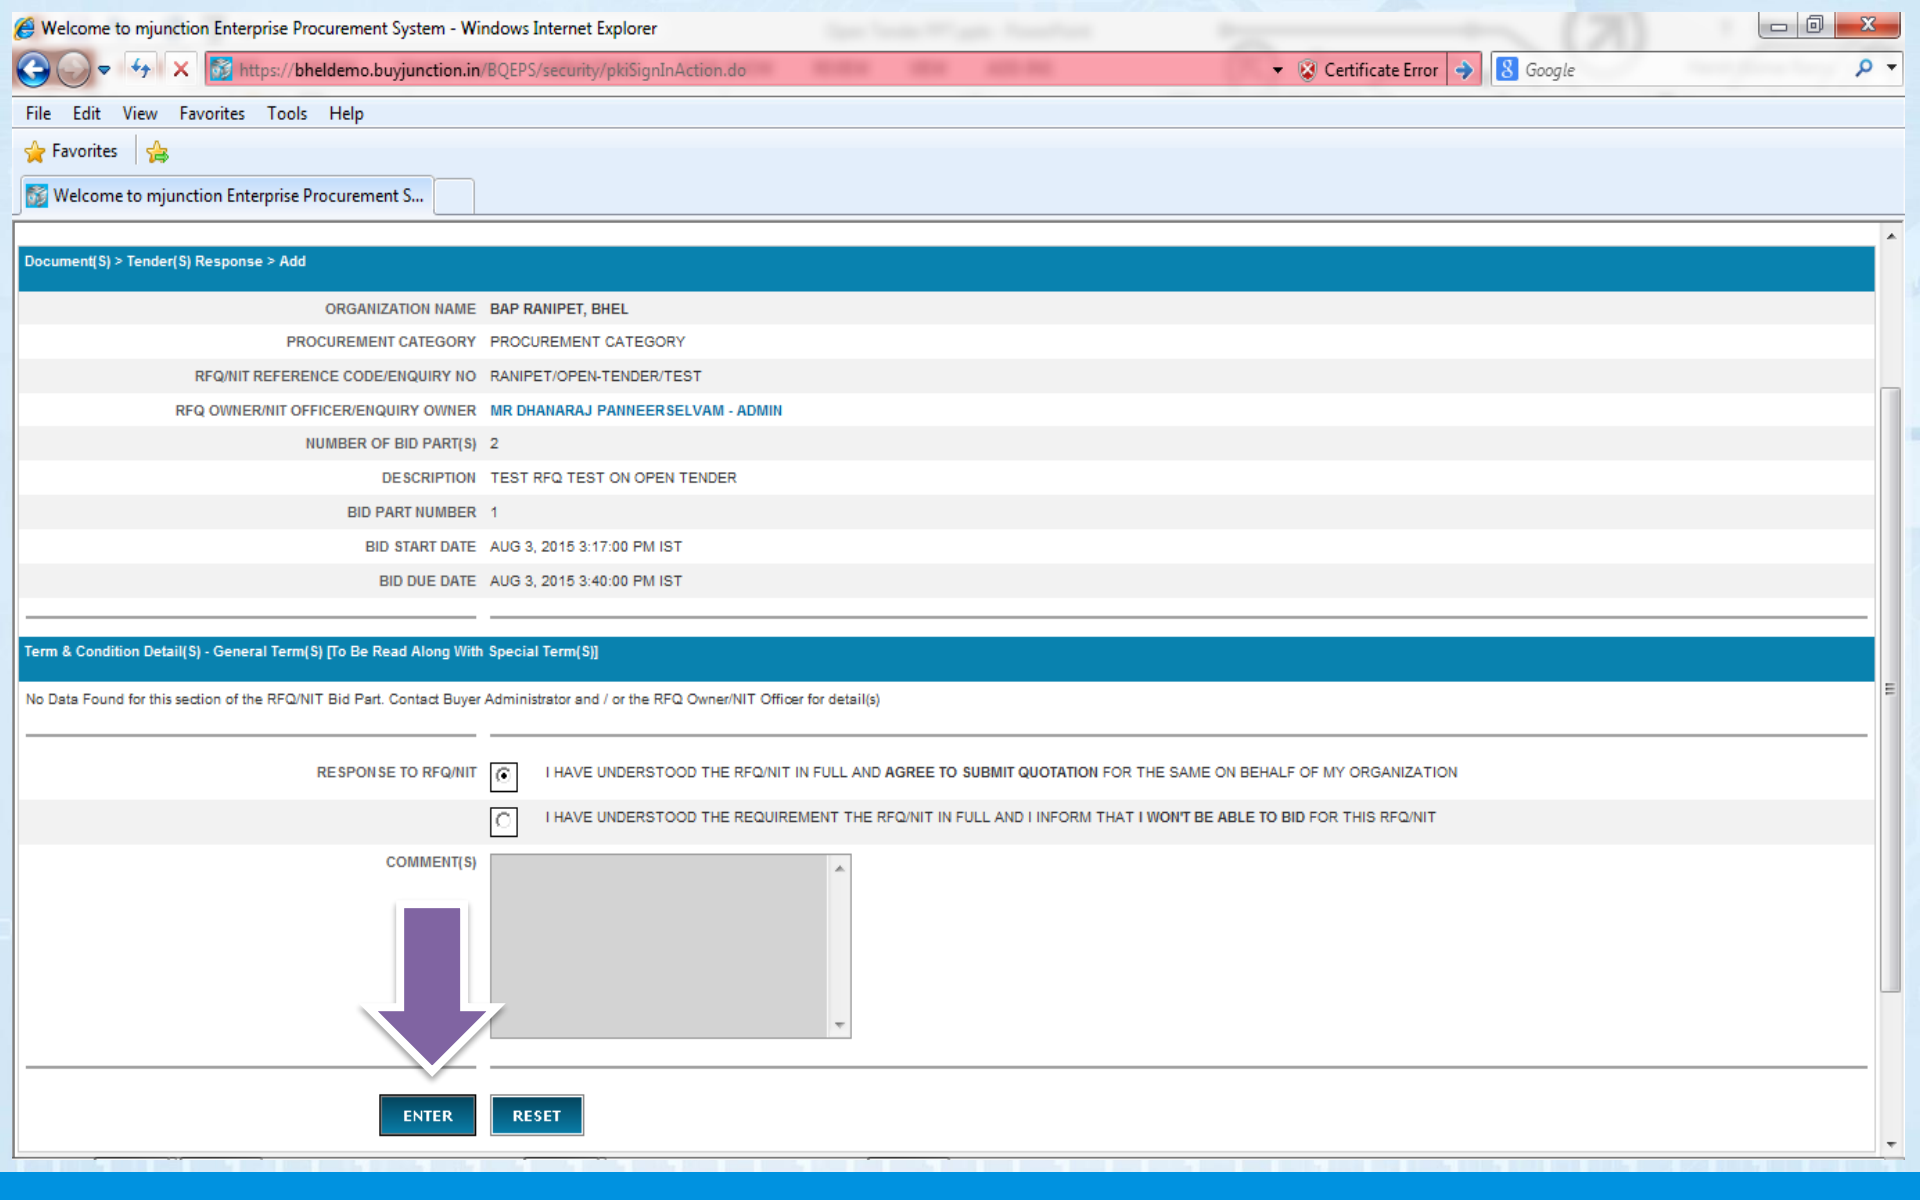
Welcome to mjunction Enterprise Procurement System - Windows Internet Explorer

https://bheldemo.buyjunction.in/BQEPS/security/pkiSignInAction.do

Certificate Error

Google

File Edit View Favorites Tools Help

Favorites

Welcome to mjunction Enterprise Procurement S...

Document(S) > Tender(S) Response > Add

| | |
|---|---|
| ORGANIZATION NAME | BAP RANIPET, BHEL |
| PROCUREMENT CATEGORY | PROCUREMENT CATEGORY |
| RFQ/NIT REFERENCE CODE/ENQUIRY NO | RANIPET/OPEN-TENDER/TEST |
| RFQ OWNER/NIT OFFICER/ENQUIRY OWNER | MR DHANARAJ PANNEERSELVAM - ADMIN |
| NUMBER OF BID PART(S) | 2 |
| DESCRIPTION | TEST RFQ TEST ON OPEN TENDER |
| BID PART NUMBER | 1 |
| BID START DATE | AUG 3, 2015 3:17:00 PM IST |
| BID DUE DATE | AUG 3, 2015 3:40:00 PM IST |

Term & Condition Detail(S) - General Term(S) [To Be Read Along With Special Term(S)]

No Data Found for this section of the RFQ/NIT Bid Part. Contact Buyer Administrator and / or the RFQ Owner/NIT Officer for detail(s)

RESPONSE TO RFQ/NIT

I HAVE UNDERSTOOD THE RFQ/NIT IN FULL AND AGREE TO SUBMIT QUOTATION FOR THE SAME ON BEHALF OF MY ORGANIZATION

I HAVE UNDERSTOOD THE REQUIREMENT THE RFQ/NIT IN FULL AND I INFORM THAT I WON'T BE ABLE TO BID FOR THIS RFQ/NIT

COMMENT(S)

ENTER RESET